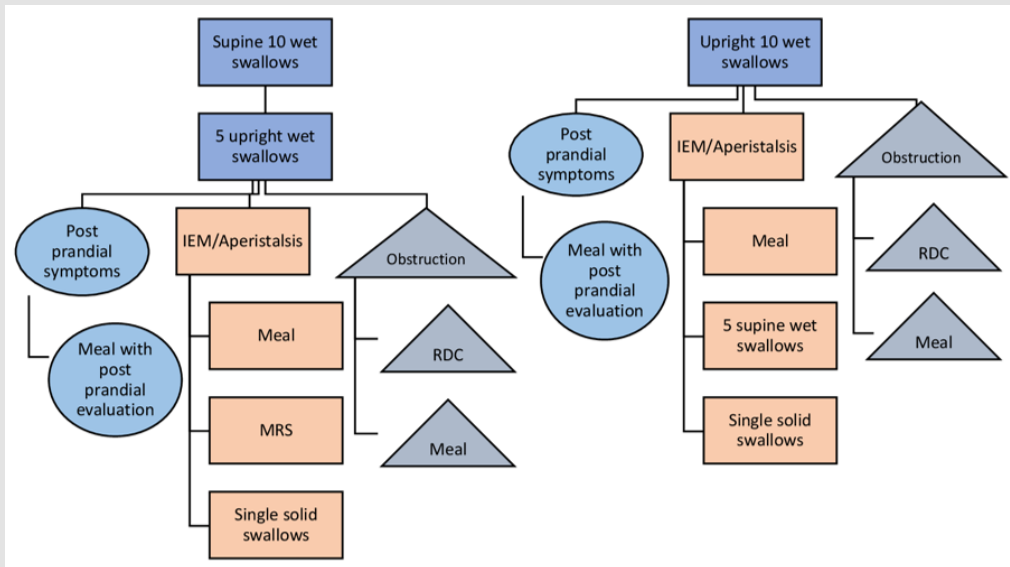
Supine 10 wet swallows

5 upright wet swallows

Post prandial symptoms

IEM/Aperistalsis

Obstruction

Meal with post prandial evaluation

Meal

MRS

Single solid swallows

RDC

Meal

Upright 10 wet swallows

Post prandial symptoms

IEM/Aperistalsis

Obstruction

Meal with post prandial evaluation

Meal

5 supine wet swallows

Single solid swallows

RDC

Meal